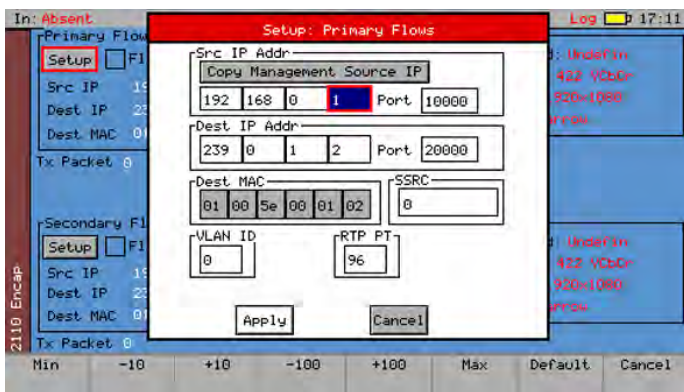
In: Absent

Log 17:11

Primary Flow

Setup F1

Src IP 1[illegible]

Dest IP 2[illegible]

Dest MAC 0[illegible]

Tx Packet 0

Secondary F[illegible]

Setup F1

Src IP 1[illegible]

Dest IP 2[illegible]

Dest MAC 0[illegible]

Tx Packet 0

2110 Encap

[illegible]: Underfin
422 YCbCr
920x1080
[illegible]

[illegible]: Underfin
422 YCbCr
920x1080
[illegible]

Setup: Primary Flows

Src IP Addr

Copy Management Source IP

192 168 0 1 Port 10000

Dest IP Addr

239 0 1 2 Port 20000

Dest MAC

01 00 5e 00 01 02

SSRC

0

VLAN ID

0

RTP PT

96

Apply

Cancel

Min -10 +10 -100 +100 Max Default Cancel